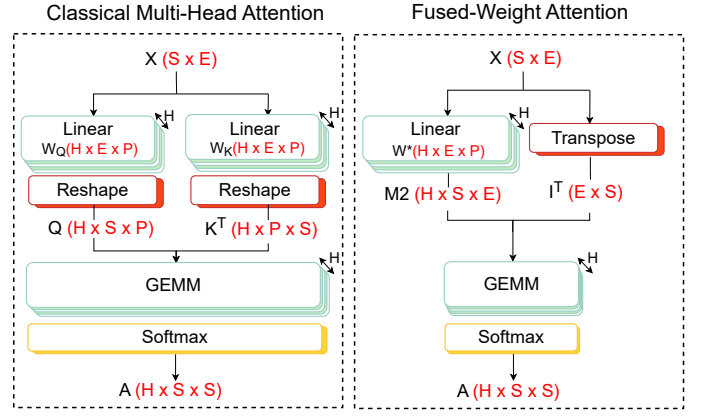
Classical Multi-Head Attention

X (S x E)

Linear
$W_Q$(H x E x P)
H

Linear
$W_K$(H x E x P)
H

Reshape

Reshape

Q (H x S x P)

$K^T$ (H x P x S)

GEMM
H

Softmax

A (H x S x S)

Fused-Weight Attention

X (S x E)

Linear
W*(H x E x P)
H

Transpose

M2 (H x S x E)

$I^T$ (E x S)

GEMM
H

Softmax

A (H x S x S)